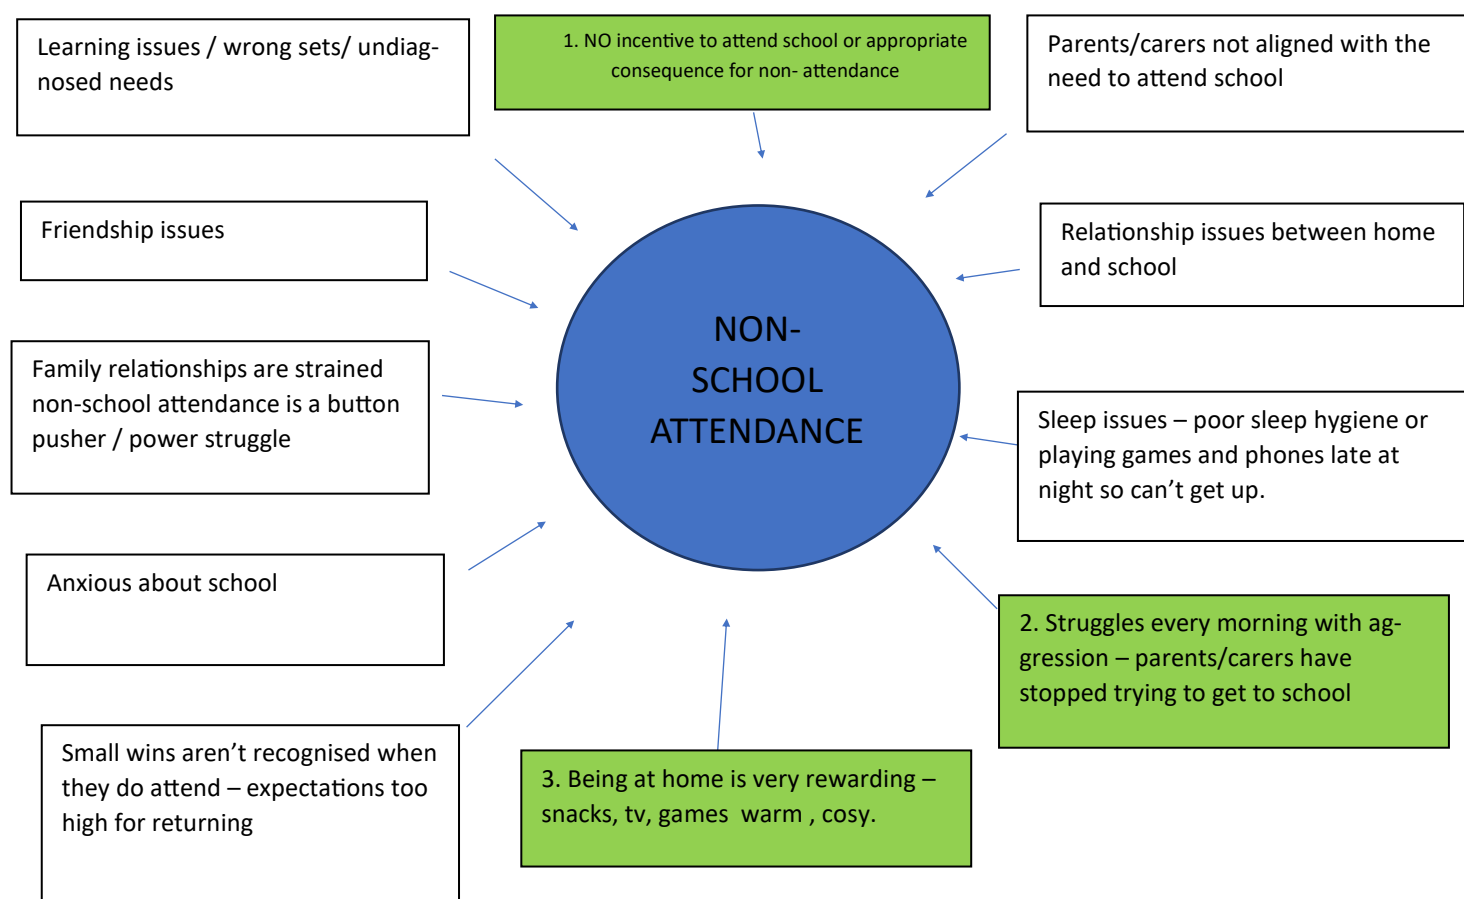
Learning issues / wrong sets/ undiagnosed needs

1. NO incentive to attend school or appropriate consequence for non- attendance

Parents/carers not aligned with the need to attend school

Friendship issues

Relationship issues between home and school

NON-SCHOOL ATTENDANCE

Family relationships are strained non-school attendance is a button pusher / power struggle

Sleep issues – poor sleep hygiene or playing games and phones late at night so can't get up.

Anxious about school

2. Struggles every morning with aggression – parents/carers have stopped trying to get to school

Small wins aren't recognised when they do attend – expectations too high for returning

3. Being at home is very rewarding – snacks, tv, games warm , cosy.